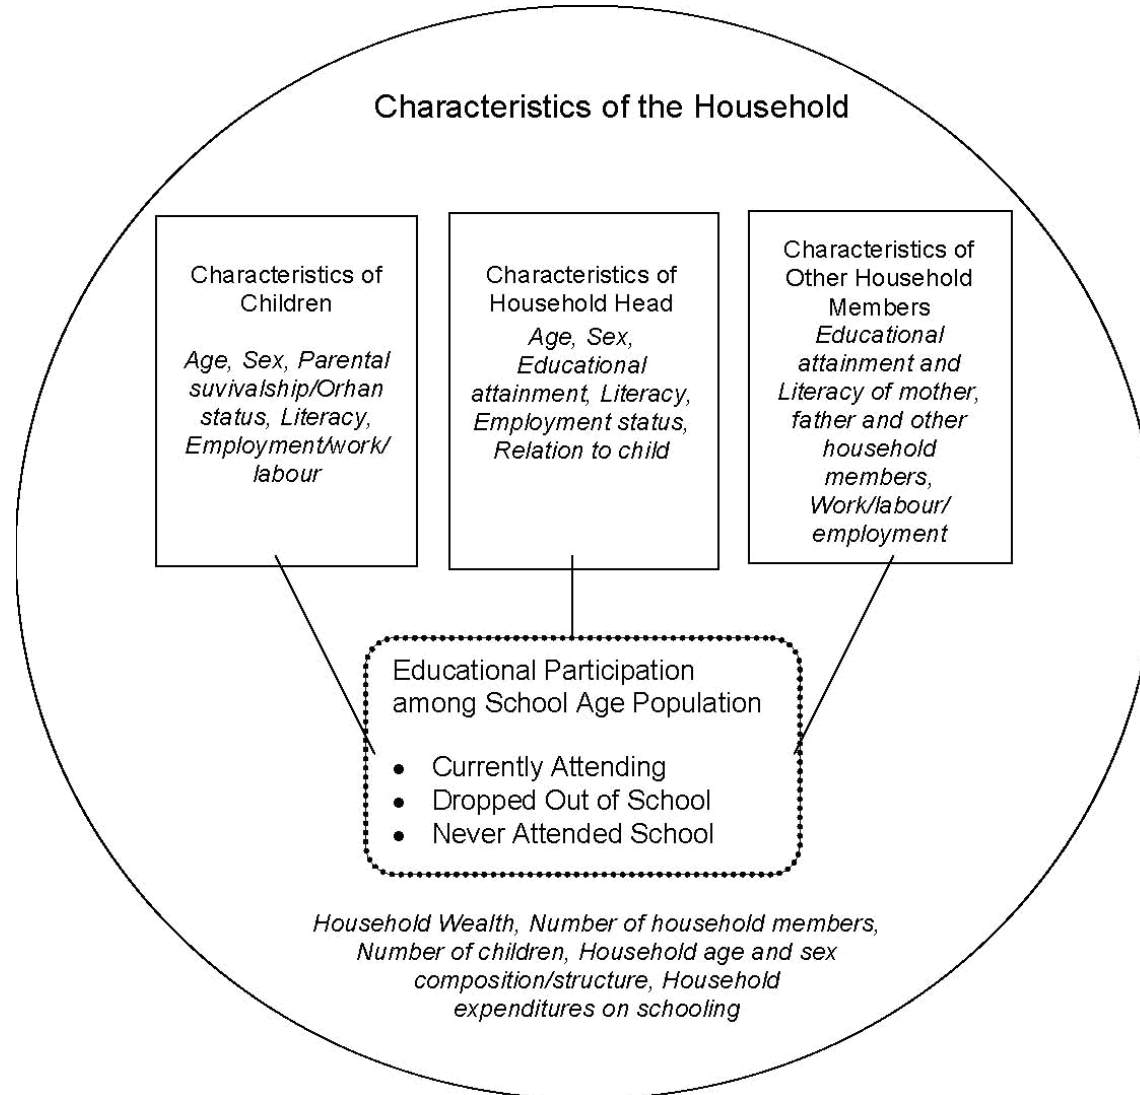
Characteristics of the Household

Characteristics of Children

Age, Sex, Parental suvivalship/Orhan status, Literacy, Employment/work/ labour

Characteristics of Household Head

Age, Sex, Educational attainment, Literacy, Employment status, Relation to child

Characteristics of Other Household Members

Educational attainment and Literacy of mother, father and other household members, Work/labour/ employment

Educational Participation among School Age Population

- Currently Attending
- Dropped Out of School
- Never Attended School

Household Wealth, Number of household members, Number of children, Household age and sex composition/structure, Household expenditures on schooling